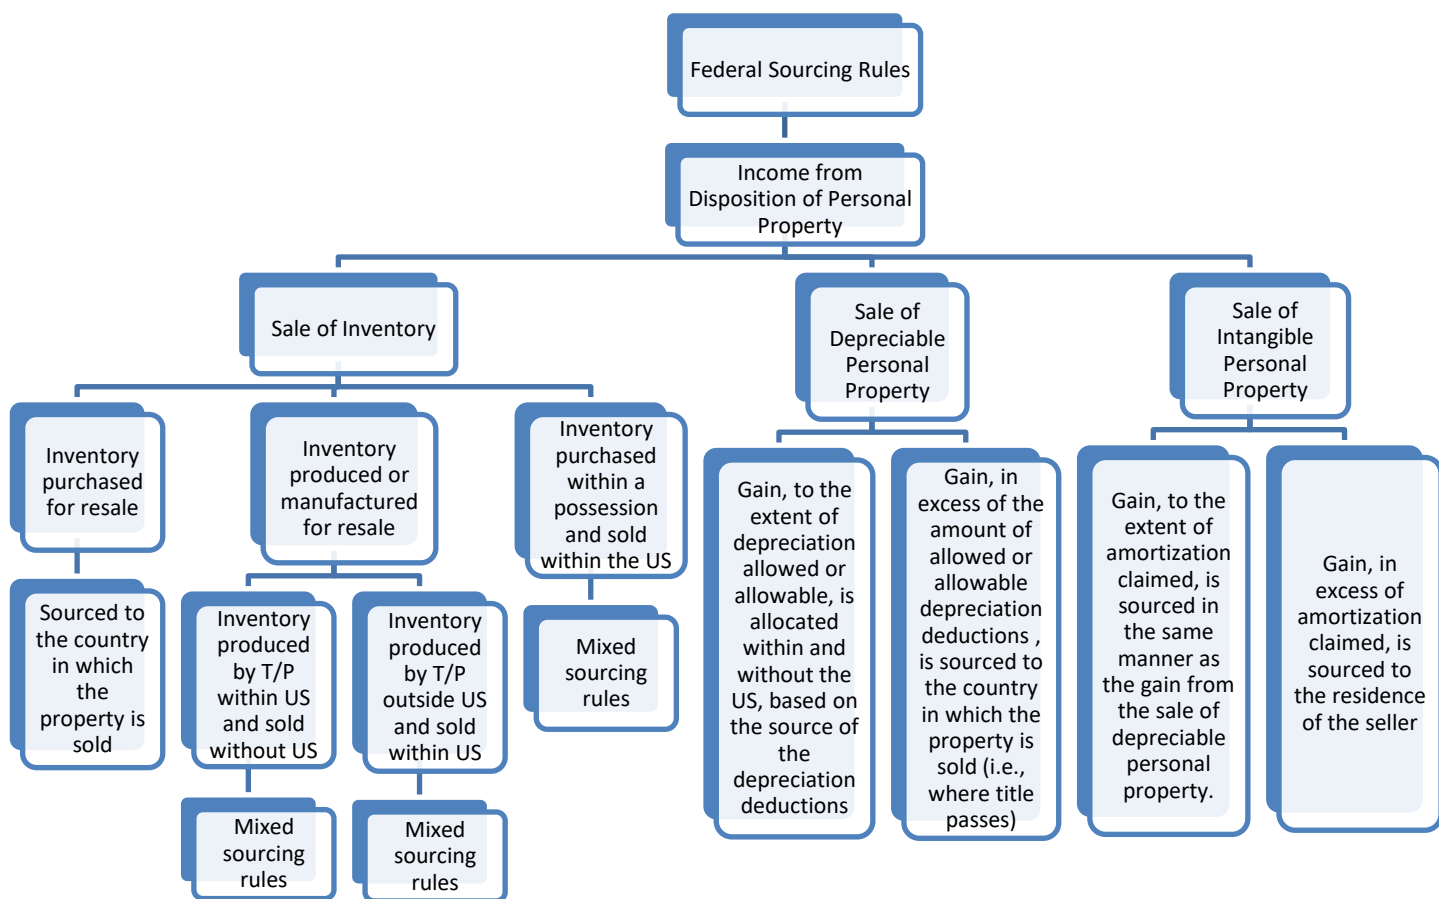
Federal Sourcing Rules

Income from Disposition of Personal Property

Sale of Inventory

Sale of Depreciable Personal Property

Sale of Intangible Personal Property

Inventory purchased for resale

Sourced to the country in which the property is sold

Inventory produced or manufactured for resale

Inventory produced by T/P within US and sold without US

Mixed sourcing rules

Inventory produced by T/P outside US and sold within US

Mixed sourcing rules

Inventory purchased within a possession and sold within the US

Mixed sourcing rules

Gain, to the extent of depreciation allowed or allowable, is allocated within and without the US, based on the source of the depreciation deductions

Gain, in excess of the amount of allowed or allowable depreciation deductions , is sourced to the country in which the property is sold (i.e., where title passes)

Gain, to the extent of amortization claimed, is sourced in the same manner as the gain from the sale of depreciable personal property.

Gain, in excess of amortization claimed, is sourced to the residence of the seller